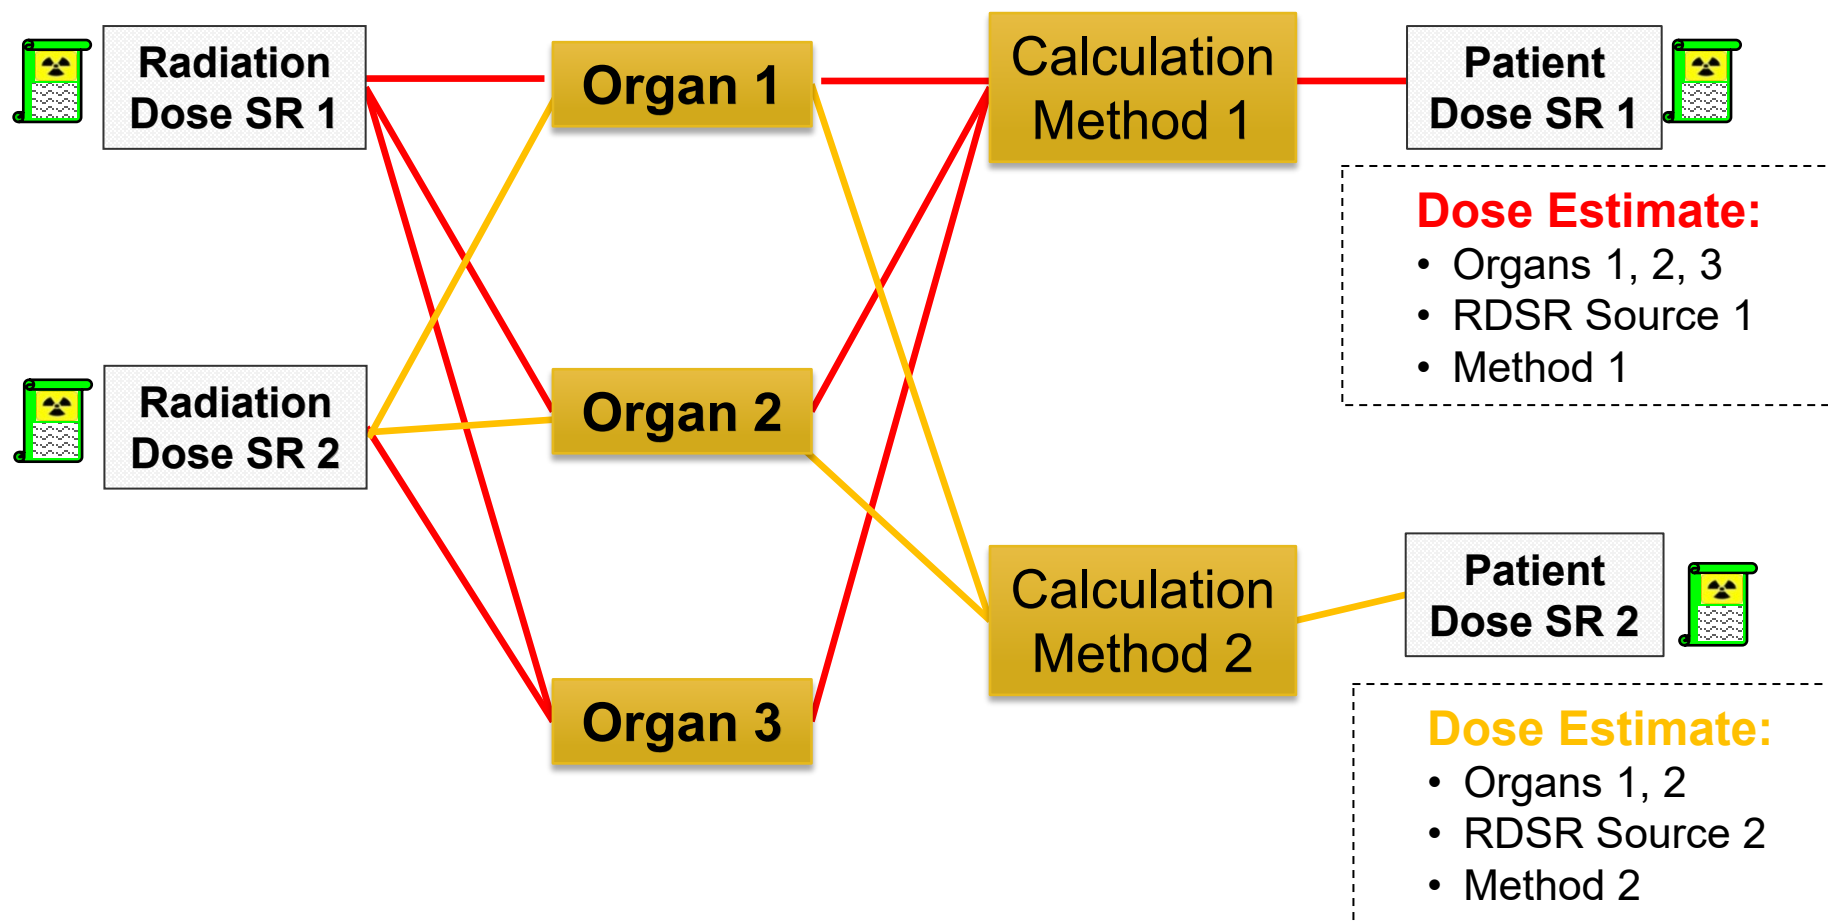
Radiation Dose SR 1

Radiation Dose SR 2

Organ 1

Organ 2

Organ 3

Calculation Method 1

Calculation Method 2

Patient Dose SR 1

Dose Estimate:
• Organs 1, 2, 3
• RDSR Source 1
• Method 1

Patient Dose SR 2

Dose Estimate:
• Organs 1, 2
• RDSR Source 2
• Method 2